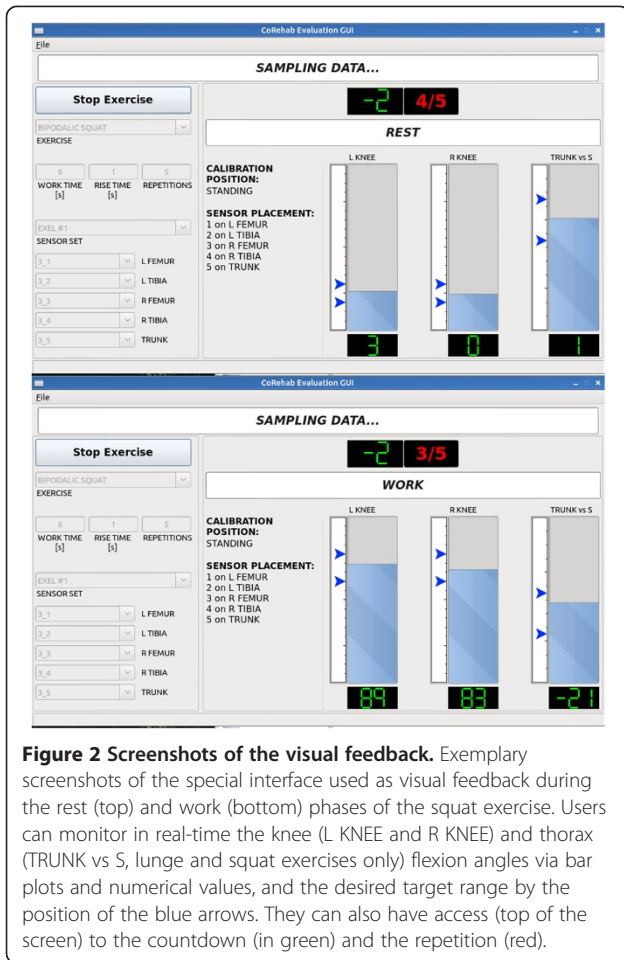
CoRehab Evaluation GUI

File

SAMPLING DATA...

Stop Exercise

-2 4/5

BIPODALIC SQUAT

EXERCISE

REST

6 WORK TIME [s]

1 RISE TIME [s]

5 REPETITIONS

CALIBRATION POSITION: STANDING

SENSOR PLACEMENT:
1 on L FEMUR
2 on L TIBIA
3 on R FEMUR
4 on R TIBIA
5 on TRUNK

EXEL #1

SENSOR SET

3_1 L FEMUR

3_2 L TIBIA

3_3 R FEMUR

3_4 R TIBIA

3_5 TRUNK

L KNEE

R KNEE

TRUNK vs S

3

0

1

CoRehab Evaluation GUI

File

SAMPLING DATA...

Stop Exercise

-2 3/5

BIPODALIC SQUAT

EXERCISE

WORK

6 WORK TIME [s]

1 RISE TIME [s]

5 REPETITIONS

CALIBRATION POSITION: STANDING

SENSOR PLACEMENT:
1 on L FEMUR
2 on L TIBIA
3 on R FEMUR
4 on R TIBIA
5 on TRUNK

EXEL #1

SENSOR SET

3_1 L FEMUR

3_2 L TIBIA

3_3 R FEMUR

3_4 R TIBIA

3_5 TRUNK

L KNEE

R KNEE

TRUNK vs S

89

83

-21

**Figure 2 Screenshots of the visual feedback.** Exemplary screenshots of the special interface used as visual feedback during the rest (top) and work (bottom) phases of the squat exercise. Users can monitor in real-time the knee (L KNEE and R KNEE) and thorax (TRUNK vs S, lunge and squat exercises only) flexion angles via bar plots and numerical values, and the desired target range by the position of the blue arrows. They can also have access (top of the screen) to the countdown (in green) and the repetition (red).